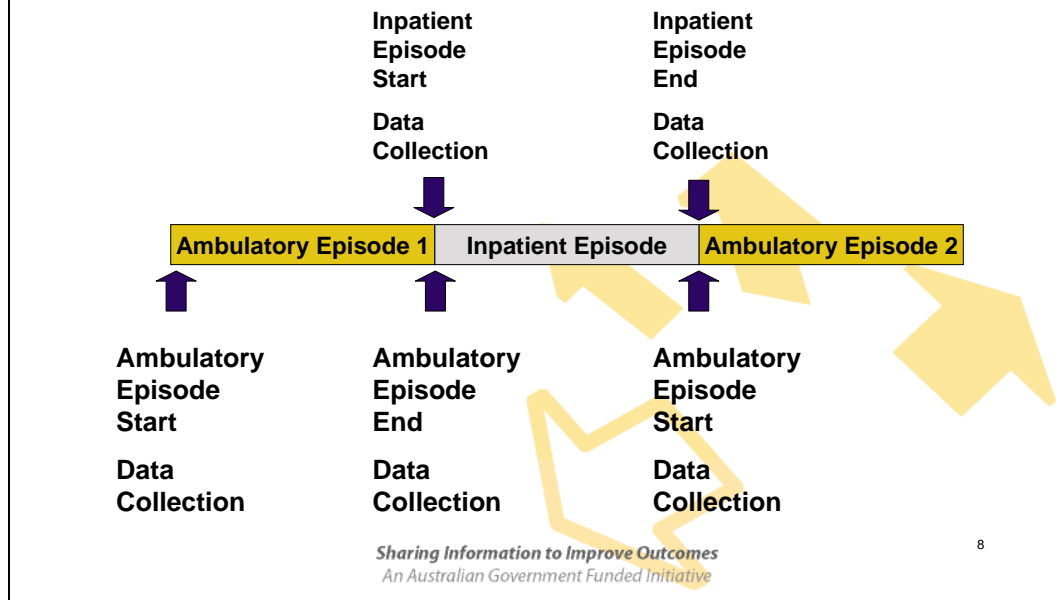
Inpatient Episode Start

Data Collection

Inpatient Episode End

Data Collection

Ambulatory Episode 1

Inpatient Episode

Ambulatory Episode 2

Ambulatory Episode Start

Data Collection

Ambulatory Episode End

Data Collection

Ambulatory Episode Start

Data Collection

8

Sharing Information to Improve Outcomes
An Australian Government Funded Initiative